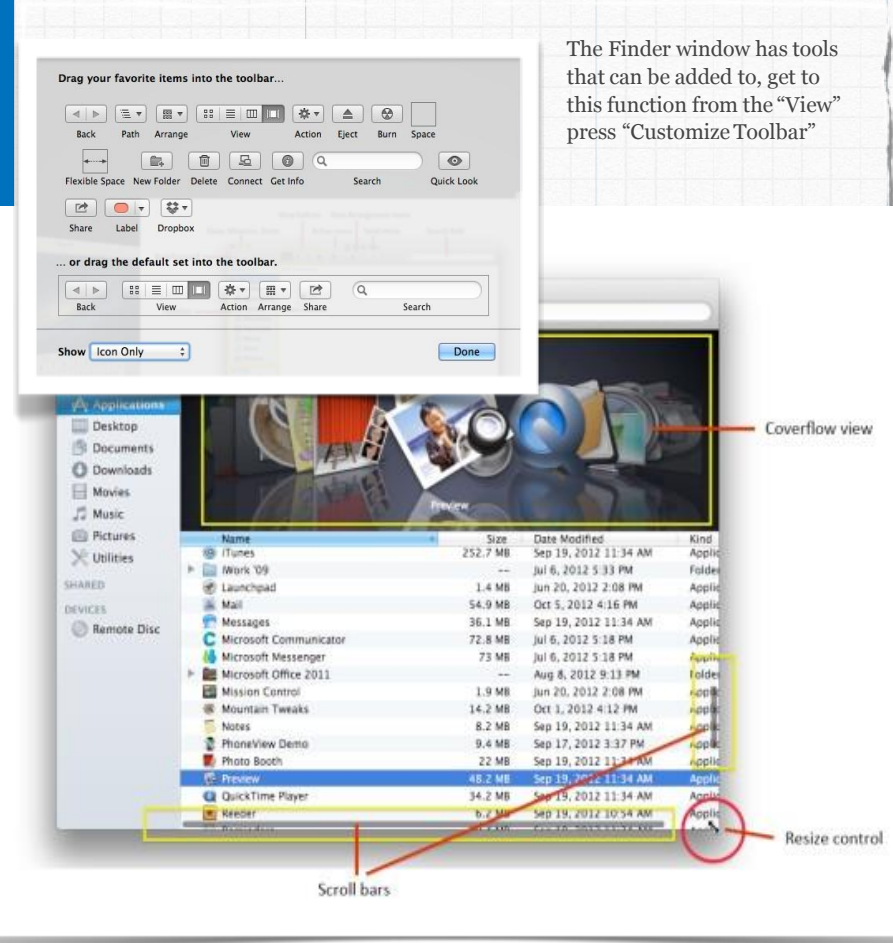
Drag your favorite items into the toolbar...

Back Path Arrange View Action Eject Burn Space

Flexible Space New Folder Delete Connect Get Info Search Quick Look

Share Label Dropbox

... or drag the default set into the toolbar.

Back View Action Arrange Share Search

Show Icon Only

Done

The Finder window has tools that can be added to, get to this function from the "View" press "Customize Toolbar"

Applications
Desktop
Documents
Downloads
Movies
Music
Pictures
Utilities
SHARED
DEVICES
Remote Disc

Preview

Coverflow view

| Name | Size | Date Modified | Kind |
|---|---|---|---|
| iTunes | 252.7 MB | Sep 19, 2012 11:34 AM | Applic |
| iWork '09 | -- | Jul 6, 2012 5:33 PM | Folder |
| Launchpad | 1.4 MB | Jun 20, 2012 2:08 PM | Applic |
| Mail | 54.9 MB | Oct 5, 2012 4:16 PM | Applic |
| Messages | 36.1 MB | Sep 19, 2012 11:34 AM | Applic |
| Microsoft Communicator | 72.8 MB | Jul 6, 2012 5:18 PM | Applic |
| Microsoft Messenger | 73 MB | Jul 6, 2012 5:18 PM | Applic |
| Microsoft Office 2011 | -- | Aug 8, 2012 9:13 PM | Folder |
| Mission Control | 1.9 MB | Jun 20, 2012 2:08 PM | Applic |
| Mountain Tweaks | 14.2 MB | Oct 1, 2012 4:12 PM | Applic |
| Notes | 8.2 MB | Sep 19, 2012 11:34 AM | Applic |
| PhoneView Demo | 9.4 MB | Sep 17, 2012 3:37 PM | Applic |
| Photo Booth | 22 MB | Sep 19, 2012 11:34 AM | Applic |
| Preview | 48.2 MB | Sep 19, 2012 11:34 AM | Applic |
| QuickTime Player | 34.2 MB | Sep 19, 2012 11:34 AM | Applic |
| Reeder | 6.2 MB | Sep 19, 2012 10:54 AM | Applic |

Resize control

Scroll bars